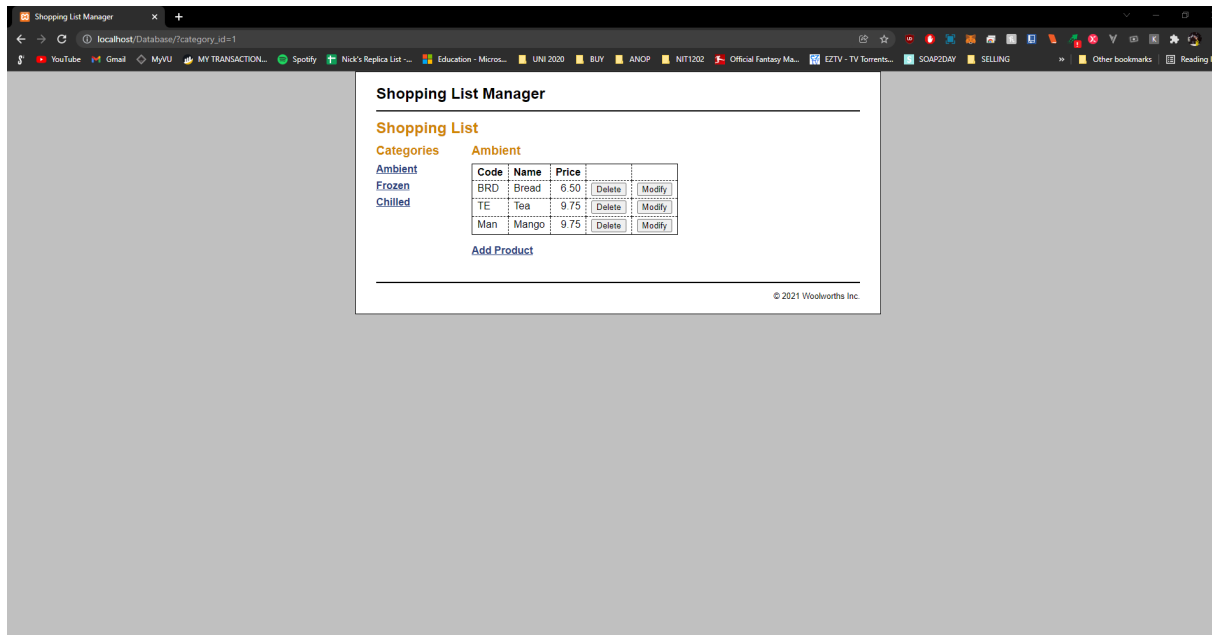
Shopping List Manager ×

localhost/Database/?category_id=1

YouTube Gmail MyVU MY TRANSACTION... Spotify Nick's Replica List -... Education - Micros... UNI 2020 BUY ANOP NIT1202 Official Fantasy Ma... EZTV - TV Torrents... SOAP2DAY SELLING » Other bookmarks Reading l

Shopping List Manager

Shopping List

Categories

Ambient
Frozen
Chilled

Ambient

| Code | Name | Price | | |
|---|---|---|---|---|
| BRD | Bread | 6.50 | Delete | Modify |
| TE | Tea | 9.75 | Delete | Modify |
| Man | Mango | 9.75 | Delete | Modify |

Add Product

© 2021 Woolworths Inc.